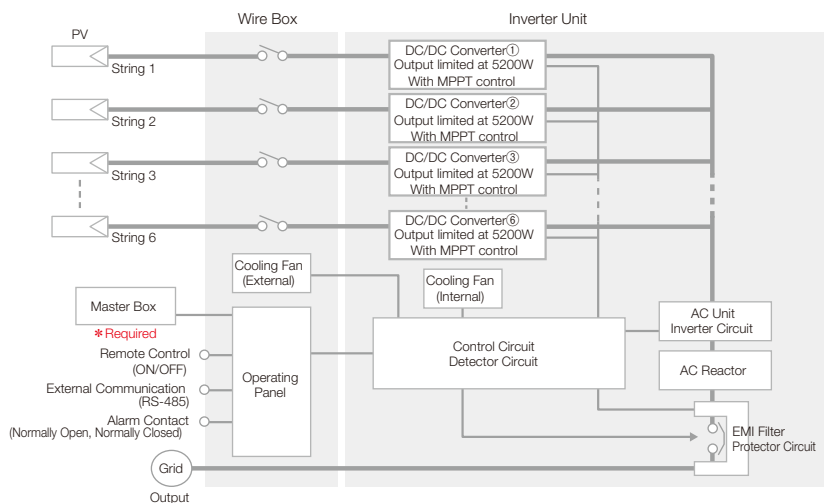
Wire Box

Inverter Unit

PV

String 1

String 2

String 3

String 6

DC/DC Converter① Output limited at 5200W With MPPT control

DC/DC Converter② Output limited at 5200W With MPPT control

DC/DC Converter③ Output limited at 5200W With MPPT control

DC/DC Converter⑥ Output limited at 5200W With MPPT control

Cooling Fan (External)

Cooling Fan (Internal)

Master Box

＊Required

Remote Control (ON/OFF)

External Communication (RS-485)

Alarm Contact (Normally Open, Normally Closed)

Operating Panel

Control Circuit Detector Circuit

AC Unit Inverter Circuit

AC Reactor

EMI Filter Protector Circuit

Grid

Output